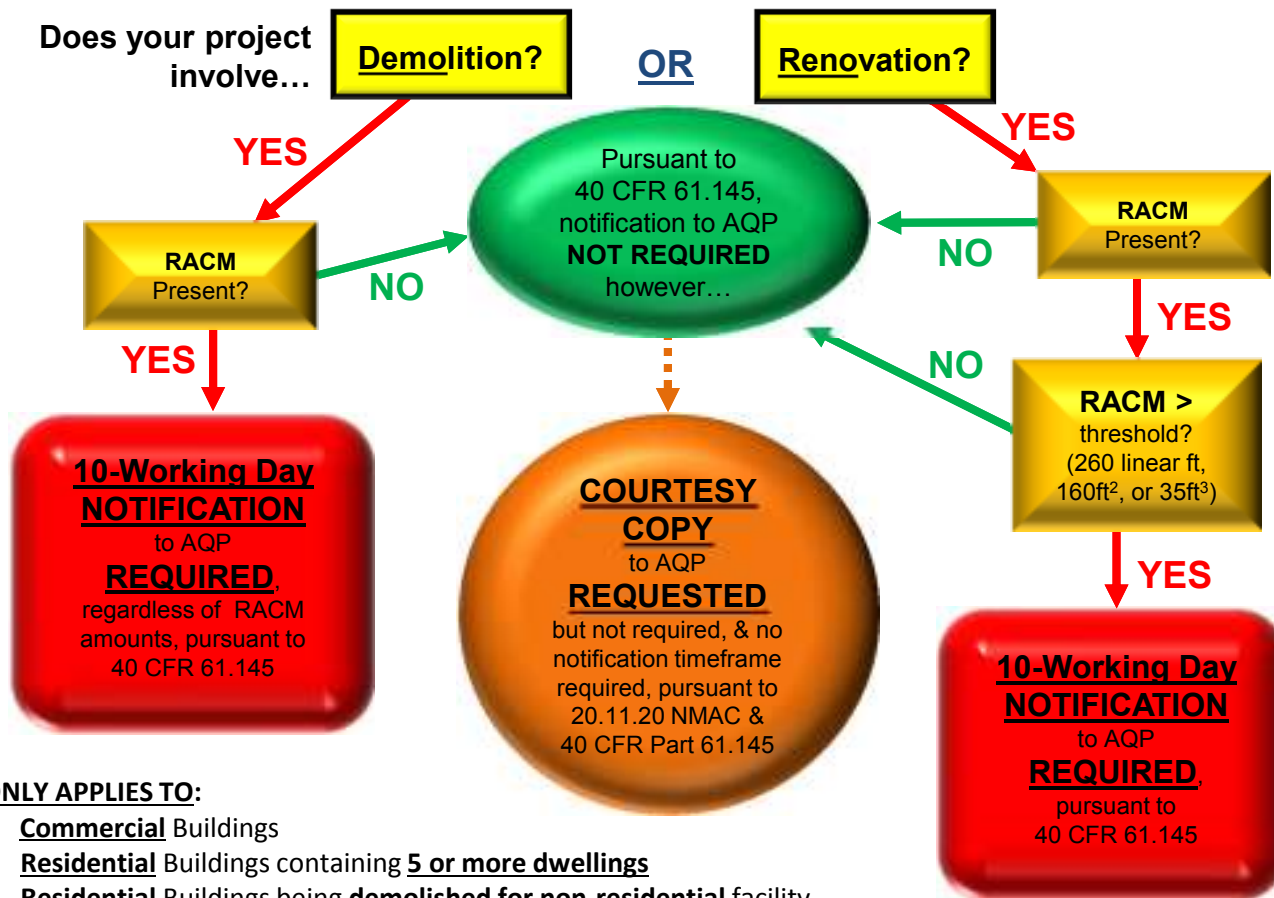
Does your project involve…

Demolition?

OR

Renovation?

YES

YES

Pursuant to 40 CFR 61.145, notification to AQP NOT REQUIRED however…

RACM Present?

NO

NO

RACM Present?

YES

YES

NO

RACM > threshold? (260 linear ft, 160ft$^2$, or 35ft$^3$)

10-Working Day NOTIFICATION to AQP REQUIRED, regardless of RACM amounts, pursuant to 40 CFR 61.145

COURTESY COPY to AQP REQUESTED but not required, & no notification timeframe required, pursuant to 20.11.20 NMAC & 40 CFR Part 61.145

YES

10-Working Day NOTIFICATION to AQP REQUIRED, pursuant to 40 CFR 61.145

NLY APPLIES TO:
Commercial Buildings
Residential Buildings containing 5 or more dwellings
Residential Buildings being demolished for non-residential facility